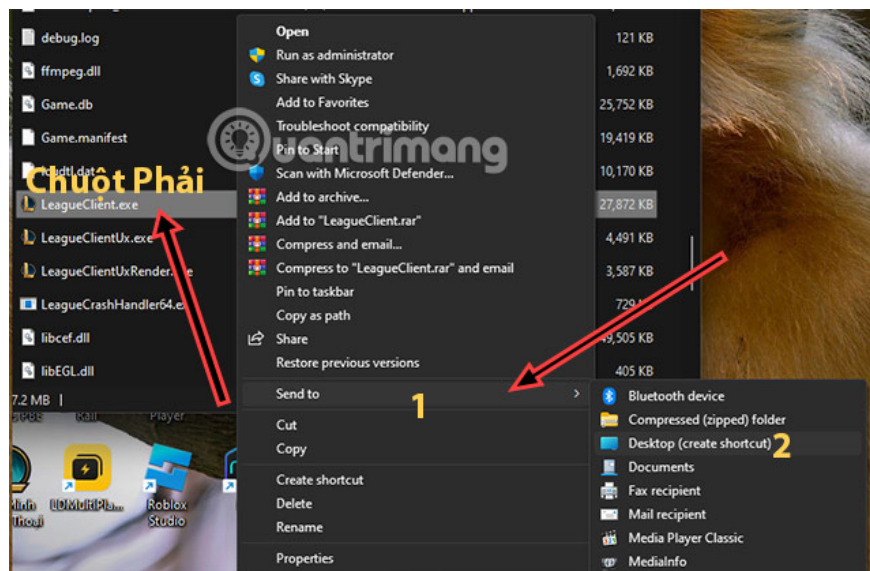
debug.log
121 KB
ffmpeg.dll
1,692 KB
Game.db
25,752 KB
Game.manifest
19,419 KB
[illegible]dat
10,170 KB
Chuột Phải
LeagueClient.exe
27,872 KB
LeagueClientUx.exe
4,491 KB
LeagueClientUxRender.exe
3,587 KB
LeagueCrashHandler64.exe
729 KB
libcef.dll
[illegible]9,505 KB
libEGL.dll
405 KB
7.2 MB

Open
Run as administrator
Share with Skype
Add to Favorites
Troubleshoot compatibility
Pin to Start
Scan with Microsoft Defender...
Add to archive...
Add to "LeagueClient.rar"
Compress and email...
Compress to "LeagueClient.rar" and email
Pin to taskbar
Copy as path
Share
Restore previous versions
Send to
1
Cut
Copy
Create shortcut
Delete
Rename
Properties

Bluetooth device
Compressed (zipped) folder
Desktop (create shortcut)
2
Documents
Fax recipient
Mail recipient
Media Player Classic
MediaInfo

quantrimang

LDMultiPla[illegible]
Roblox Studio
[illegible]inh Thoại